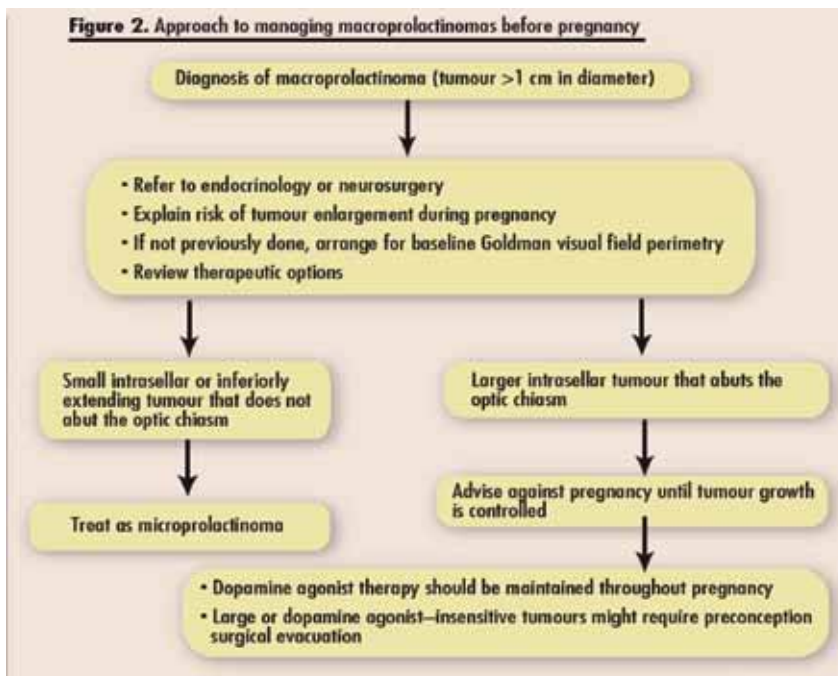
Figure 2. Approach to managing macroprolactinomas before pregnancy

Diagnosis of macroprolactinoma (tumour >1 cm in diameter)

• Refer to endocrinology or neurosurgery
• Explain risk of tumour enlargement during pregnancy
• If not previously done, arrange for baseline Goldman visual field perimetry
• Review therapeutic options

Small intrasellar or inferiorly extending tumour that does not abut the optic chiasm

Treat as microprolactinoma

Larger intrasellar tumour that abuts the optic chiasm

Advise against pregnancy until tumour growth is controlled

• Dopamine agonist therapy should be maintained throughout pregnancy
• Large or dopamine agonist–insensitive tumours might require preconception surgical evacuation